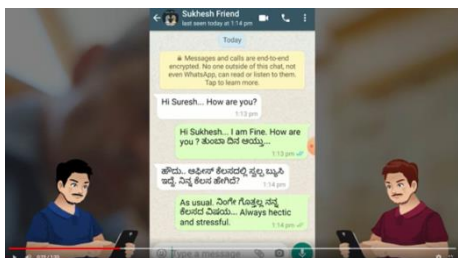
Sukhesh Friend
last seen today at 1:14 pm

Today

Messages and calls are end-to-end encrypted. No one outside of this chat, not even WhatsApp, can read or listen to them. Tap to learn more.

Hi Suresh... How are you?
1:13 pm

Hi Sukhesh... I am Fine. How are you ? ತುಂಬಾ ದಿನ ಆಯ್ತು...
1:13 pm

ಹೌದು... ಆಫೀಸ್ ಕೆಲಸದಲ್ಲಿ ಸ್ವಲ್ಪ ಬ್ಯುಸಿ ಇದ್ದೆ. ನಿನ್ನ ಕೆಲಸ ಹೇಗಿದೆ?
1:14 pm

As usual. ನಿಂಗೇ ಗೊತ್ತಲ್ವ ನನ್ನ ಕೆಲಸದ ವಿಷಯ... Always hectic and stressful.
1:14 pm

Type a message